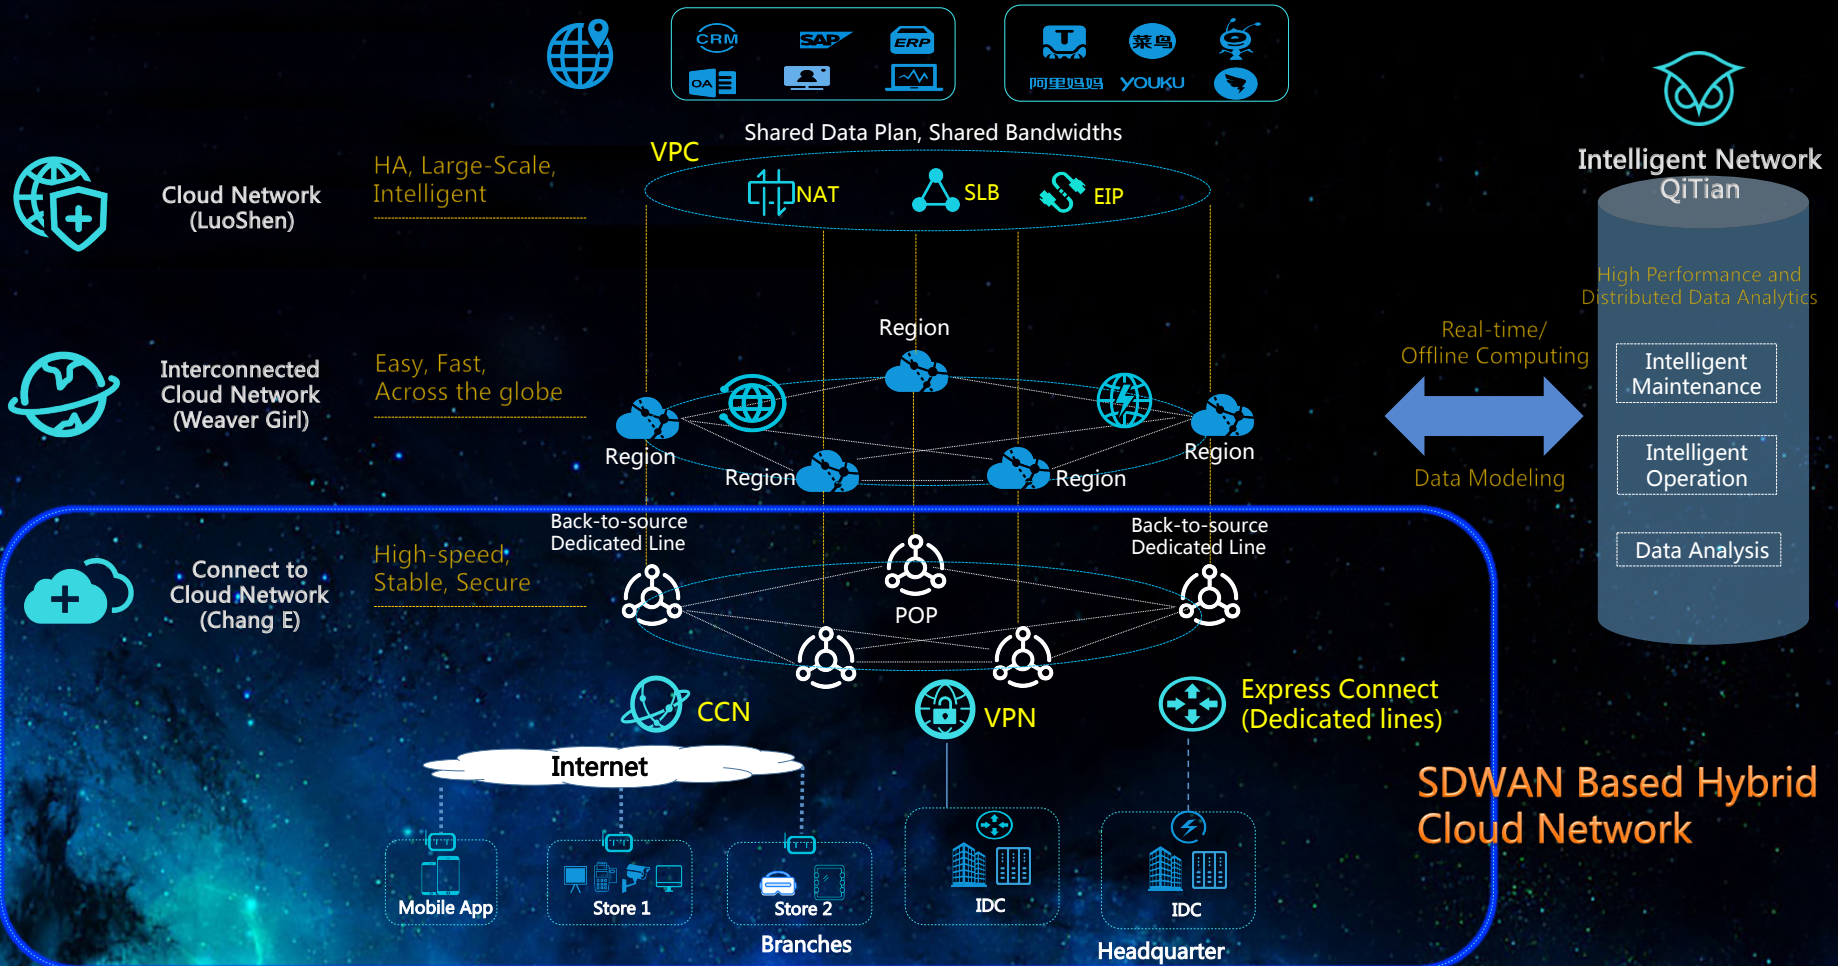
CRM SAP ERP OA

阿里妈妈 YOUKU 菜鸟

Shared Data Plan, Shared Bandwidths

VPC

NAT SLB EIP

Cloud Network (LuoShen)

HA, Large-Scale, Intelligent

Intelligent Network QiTian

High Performance and Distributed Data Analytics

Region

Interconnected Cloud Network (Weaver Girl)

Easy, Fast, Across the globe

Region

Region

Region

Region

Real-time/ Offline Computing

Data Modeling

Intelligent Maintenance

Intelligent Operation

Data Analysis

Back-to-source Dedicated Line

Back-to-source Dedicated Line

Connect to Cloud Network (Chang E)

High-speed, Stable, Secure

POP

CCN

VPN

Express Connect (Dedicated lines)

Internet

SDWAN Based Hybrid Cloud Network

Mobile App

Store 1

Store 2

Branches

IDC

IDC

Headquarter